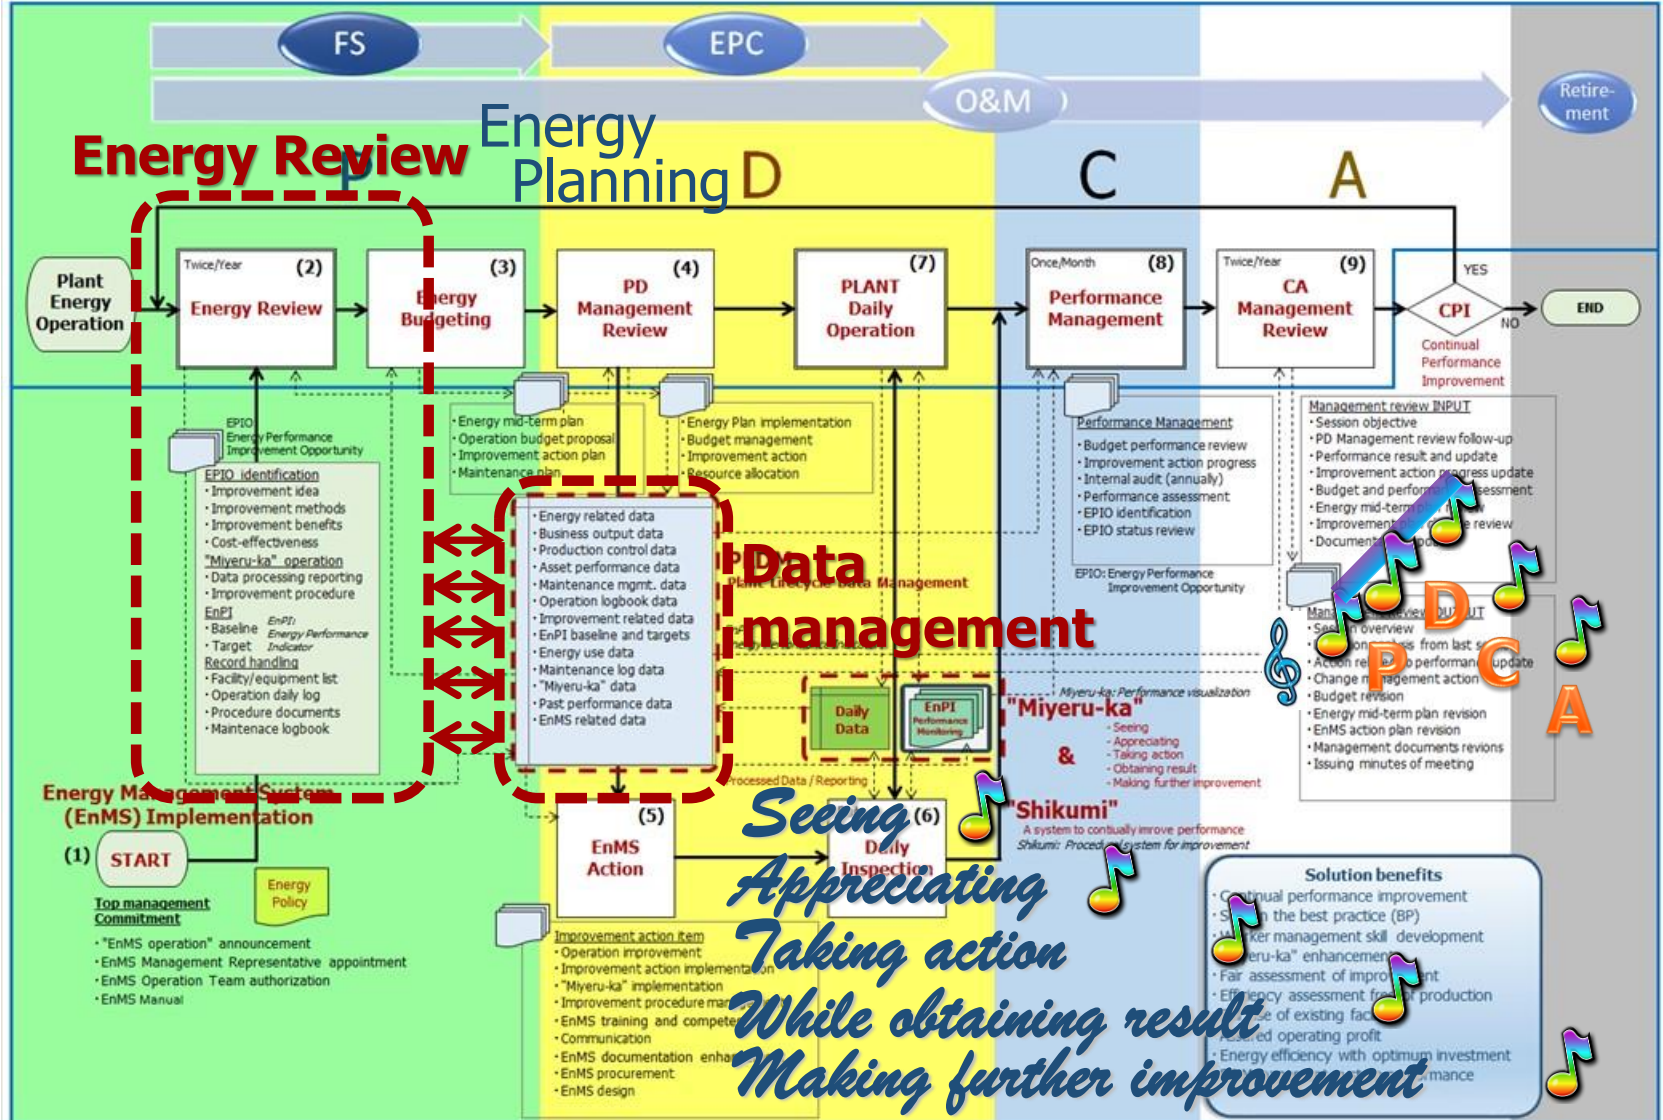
FS

EPC

O&M

Retire-ment

Energy Review

Energy Planning

P

D

C

A

Plant Energy Operation

Twice/Year (2) Energy Review

(3) Energy Budgeting

(4) PD Management Review

(7) PLANT Daily Operation

Once/Month (8) Performance Management

Twice/Year (9) CA Management Review

CPI

YES

NO

END

Continual Performance Improvement

EPIO Energy Performance Improvement Opportunity

EPIO identification
・Improvement idea
・Improvement methods
・Improvement benefits
・Cost-effectiveness
"Miyeru-ka" operation
・Data processing reporting
・Improvement procedure
EnPI
・Baseline EnPI: Energy Performance
・Target Indicator
Record handling
・Facility/equipment list
・Operation daily log
・Procedure documents
・Maintenance logbook

・Energy mid-term plan
・Operation budget proposal
・Improvement action plan
・Maintenance plan

・Energy Plan implementation
・Budget management
・Improvement action
・Resource allocation

・Energy related data
・Business output data
・Production control data
・Asset performance data
・Maintenance mgmt. data
・Operation logbook data
・Improvement related data
・EnPI baseline and targets
・Energy use data
・Maintenance log data
・"Miyeru-ka" data
・Past performance data
・EnMS related data

Data management

Plant Lifecycle Data Management

Performance Management
・Budget performance review
・Improvement action progress
・Internal audit (annually)
・Performance assessment
・EPIO identification
・EPIO status review

EPIO: Energy Performance Improvement Opportunity

Management review INPUT
・Session objective
・PD Management review follow-up
・Performance result and update
・Improvement action progress update
・Budget and perfor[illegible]essment
・Energy mid-term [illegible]
・Improvement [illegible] review
・Document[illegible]

Man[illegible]view OUTPUT
・Se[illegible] overview
・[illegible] from last s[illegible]
・Action re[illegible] performance update
・Change management action
・Budget revision
・Energy mid-term plan revision
・EnMS action plan revision
・Management documents revions
・Issuing minutes of meeting

P D C A

Daily Data

EnPI Performance Monitoring

Miyeru-ka: Performance visualization

"Miyeru-ka"
・Seeing
・Appreciating
・Taking action
・Obtaining result
・Making further improvement

&

"Shikumi"
A system to contiually imrove performance
Shikumi: Procedure, System for improvement

Processed Data / Reporting

Energy Management System (EnMS) Implementation

(1) START

Energy Policy

Top management Commitment
・"EnMS operation" announcement
・EnMS Management Representative appointment
・EnMS Operation Team authorization
・EnMS Manual

(5) EnMS Action

(6) Daily Inspection

Improvement action item
・Operation improvement
・Improvement action implementation
・"Miyeru-ka" implementation
・Improvement procedure man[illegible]
・EnMS training and compete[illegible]
・Communication
・EnMS documentation enha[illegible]
・EnMS procurement
・EnMS design

Solution benefits
・Continual performance improvement
・S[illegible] the best practice (BP)
・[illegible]ker management skill development
・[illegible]eru-ka" enhancement
・Fair assessment of impro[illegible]nt
・Efficiency assessment f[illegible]r production
・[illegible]e of existing fac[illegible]
・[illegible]ed operating profit
・Energy efficiency with optimum investment
・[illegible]mance

Seeing
Appreciating
Taking action
While obtaining result
Making further improvement